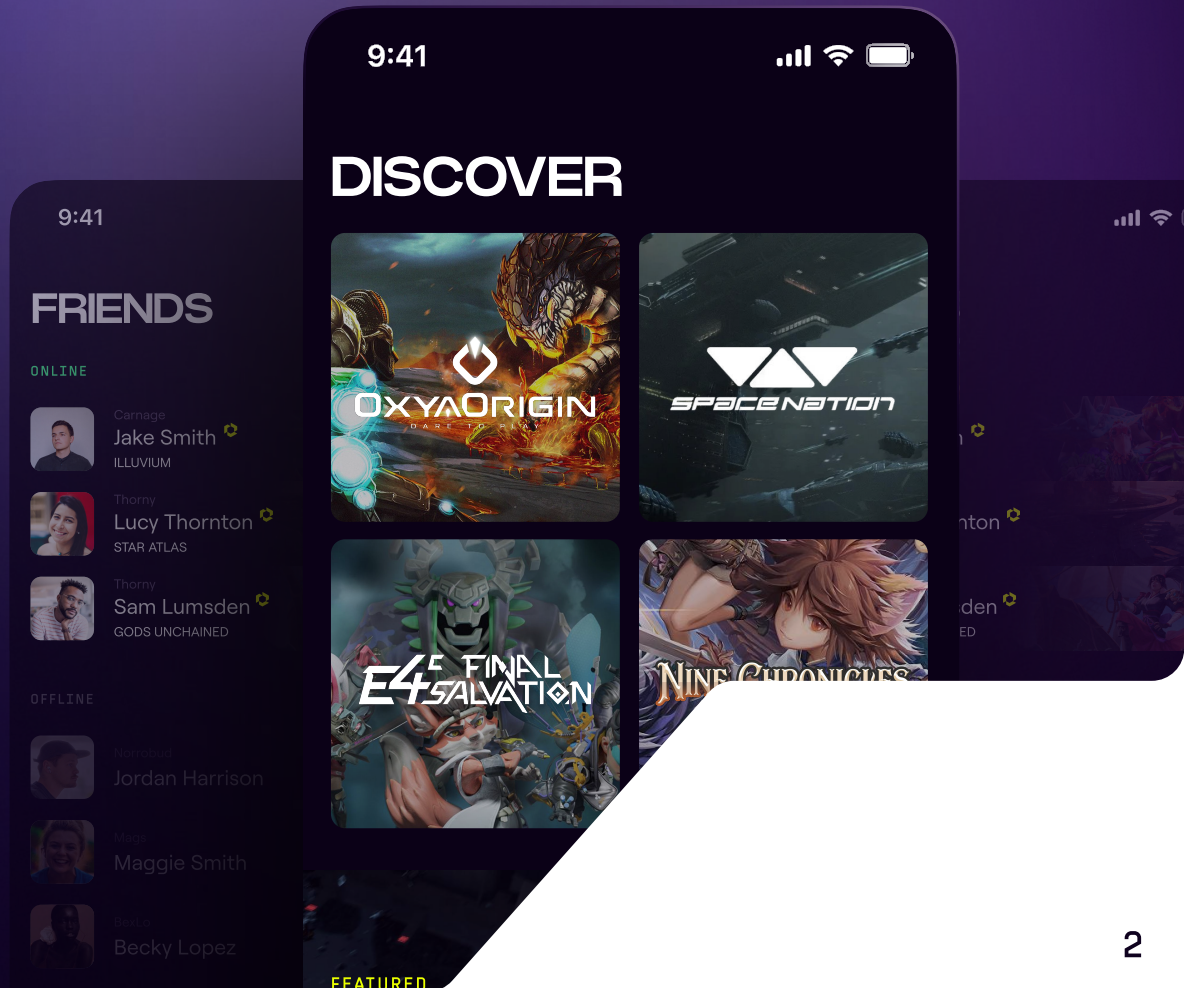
9:41

FRIENDS

ONLINE

Carnage
Jake Smith
ILLUVIUM

Thorny
Lucy Thornton
STAR ATLAS

Thorny
Sam Lumsden
GODS UNCHAINED

OFFLINE

Norrotod
Jordan Harrison

Mags
Maggie Smith

Becko
Becky Lopez

9:41

DISCOVER

OXYAORIGIN
DARE TO PLAY

SPACE NATION

E4C FINAL SALVATION

NINE CHRONICLES

FEATURED

n
nton
den
ED

2